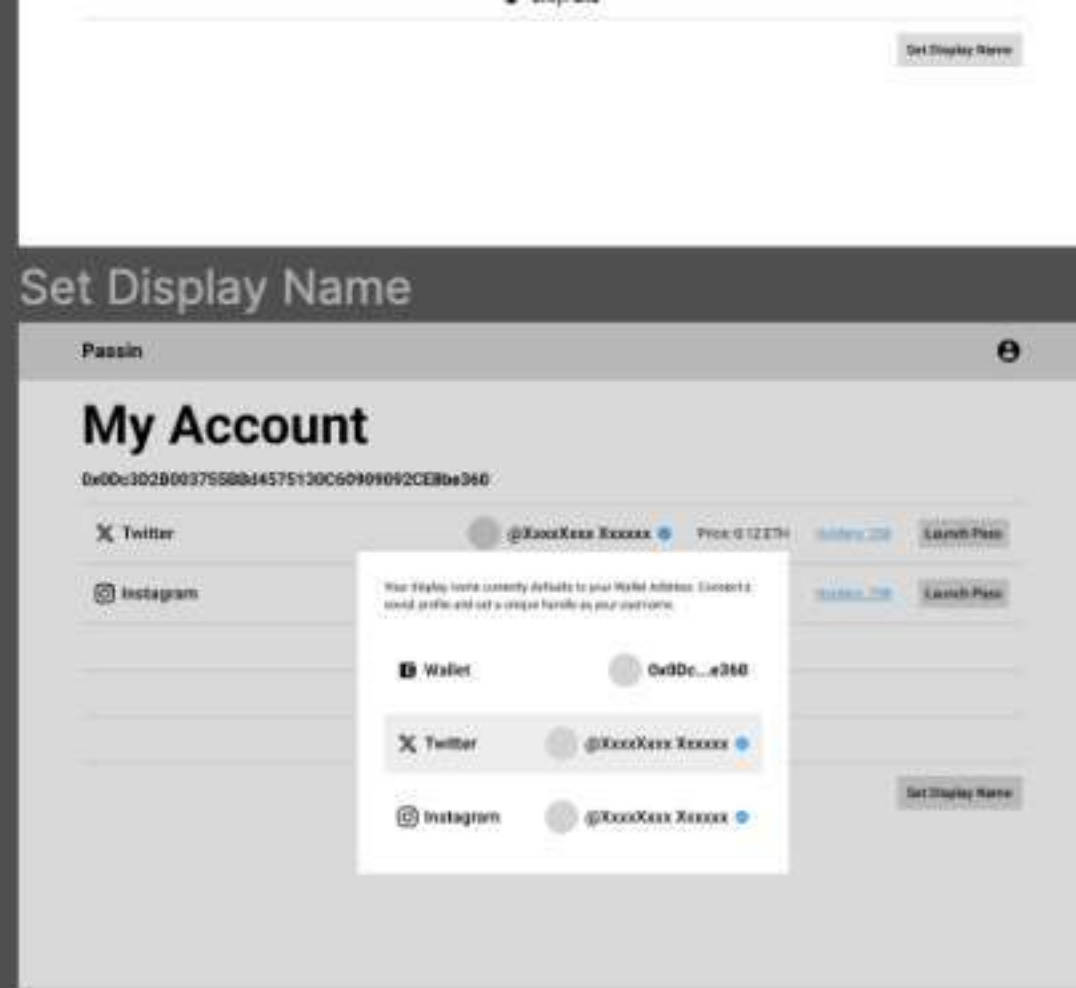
Set Display Name

Set Display Name

Passin

My Account

0x0Dc3D2B00375S8Bd4575130C60909092CE8be360

Twitter

@XxxxXxxx Xxxxxx

Price: 0.12 ETH

Holders: 238

Launch Pass

Instagram

Holders: 238

Launch Pass

Your display name currently defaults to your Wallet Address. Connect a social profile and set a unique handle as your username.

Wallet

0x0Dc...e360

Twitter

@XxxxXxxx Xxxxxx

Instagram

@XxxxXxxx Xxxxxx

Set Display Name